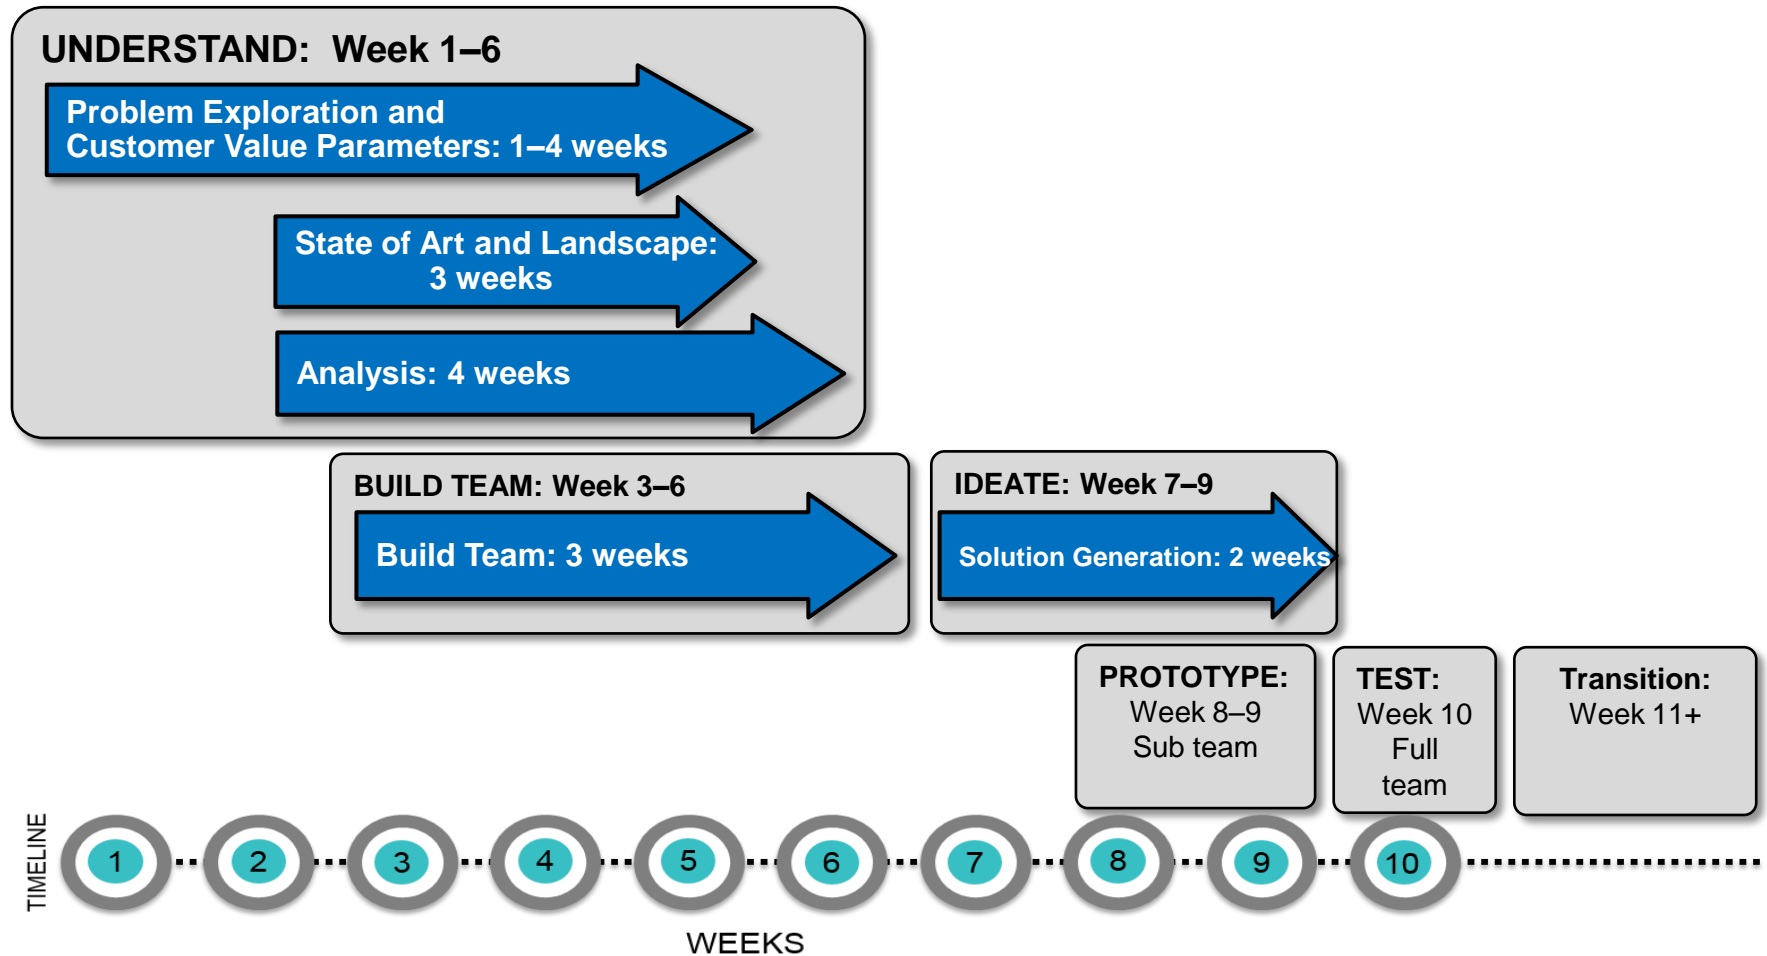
UNDERSTAND: Week 1–6

Problem Exploration and Customer Value Parameters: 1–4 weeks

State of Art and Landscape: 3 weeks

Analysis: 4 weeks

BUILD TEAM: Week 3–6

Build Team: 3 weeks

IDEATE: Week 7–9

Solution Generation: 2 weeks

PROTOTYPE: Week 8–9 Sub team

TEST: Week 10 Full team

Transition: Week 11+

TIMELINE

1 2 3 4 5 6 7 8 9 10

WEEKS